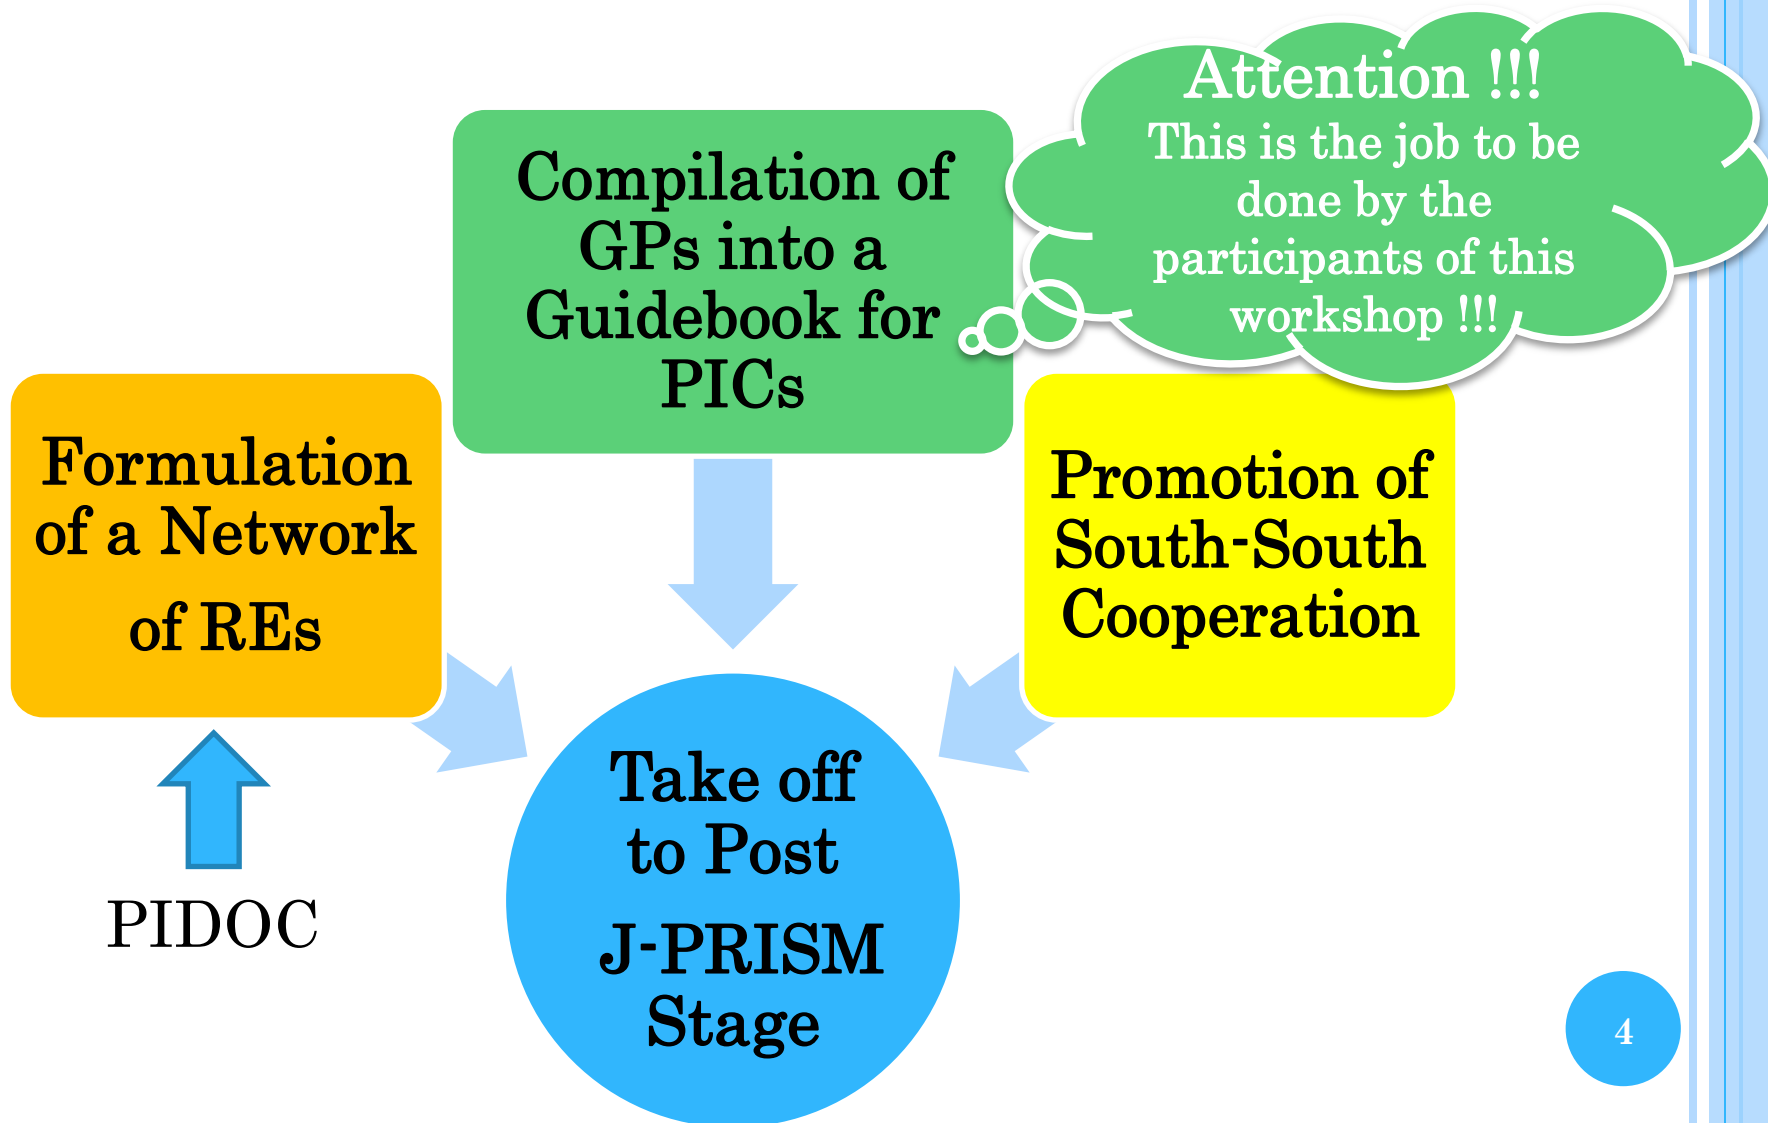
Attention !!!
This is the job to be done by the participants of this workshop !!!

Compilation of GPs into a Guidebook for PICs

Formulation of a Network of REs

PIDOC

Promotion of South-South Cooperation

Take off to Post J-PRISM Stage

4